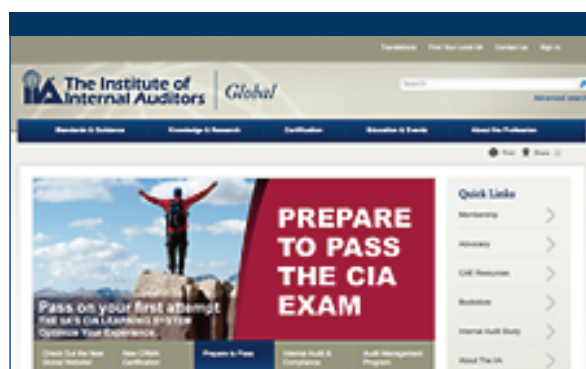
Translations Find Your Local IIA Contact Us Sign In

IIA The Institute of Internal Auditors Global

Search

Advanced search

Standards & Guidance Knowledge & Research Certification Education & Events About the Profession

Print Share

PREPARE TO PASS THE CIA EXAM

Pass on your first attempt
THE IIA'S CIA LEARNING SYSTEM
Optimize Your Experience

Check Out the New Global Website! New CRMA Certification Prepare to Pass Internal Audit & Compliance Audit Management Program

Quick Links

Membership

Advocacy

CAE Resources

Bookstore

Internal Audit Study

About The IIA